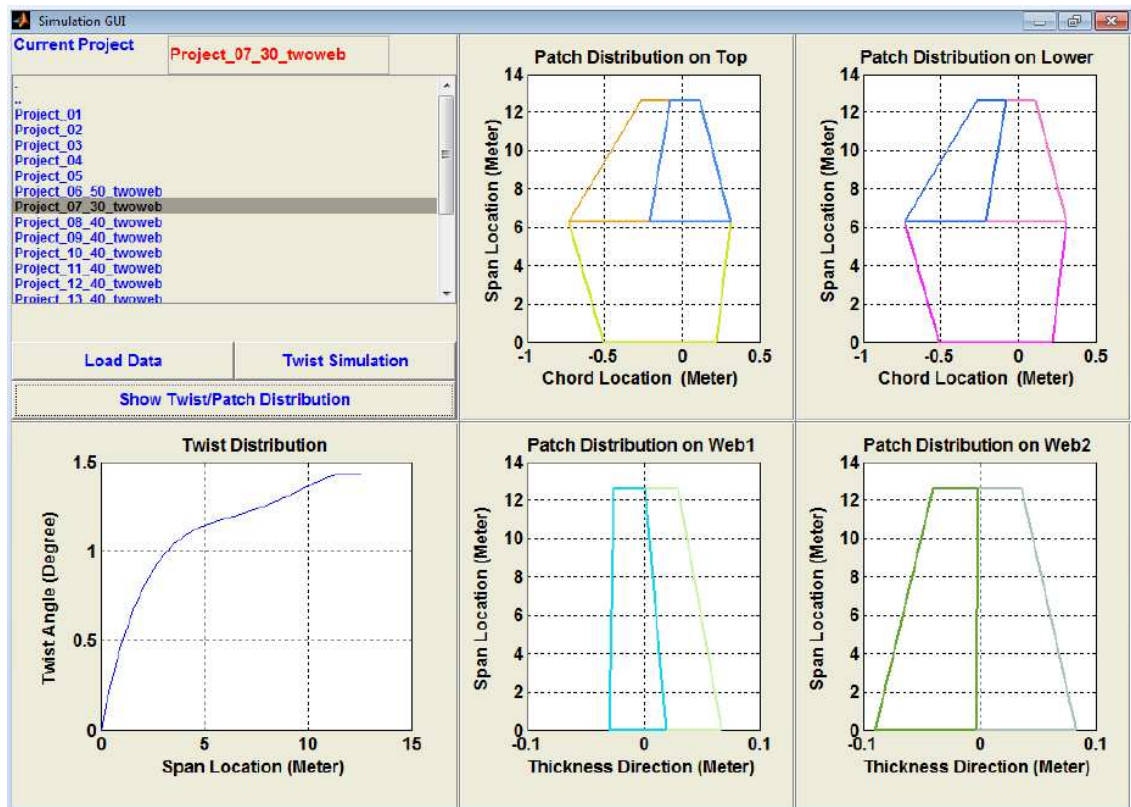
Simulation GUI

Current Project

Project_07_30_twoweb

.
..
Project_01
Project_02
Project_03
Project_04
Project_05
Project_06_50_twoweb
Project_07_30_twoweb
Project_08_40_twoweb
Project_09_40_twoweb
Project_10_40_twoweb
Project_11_40_twoweb
Project_12_40_twoweb
Project_13_40_twoweb

Load Data

Twist Simulation

Show Twist/Patch Distribution

Patch Distribution on Top

Span Location (Meter)

14
12
10
8
6
4
2
0

-1 -0.5 0 0.5

Chord Location (Meter)

Patch Distribution on Lower

Span Location (Meter)

14
12
10
8
6
4
2
0

-1 -0.5 0 0.5

Chord Location (Meter)

Twist Distribution

Twist Angle (Degree)

1.5
1
0.5
0

0 5 10 15

Span Location (Meter)

Patch Distribution on Web1

Span Location (Meter)

14
12
10
8
6
4
2
0

-0.1 0 0.1

Thickness Direction (Meter)

Patch Distribution on Web2

Span Location (Meter)

14
12
10
8
6
4
2
0

-0.1 0 0.1

Thickness Direction (Meter)